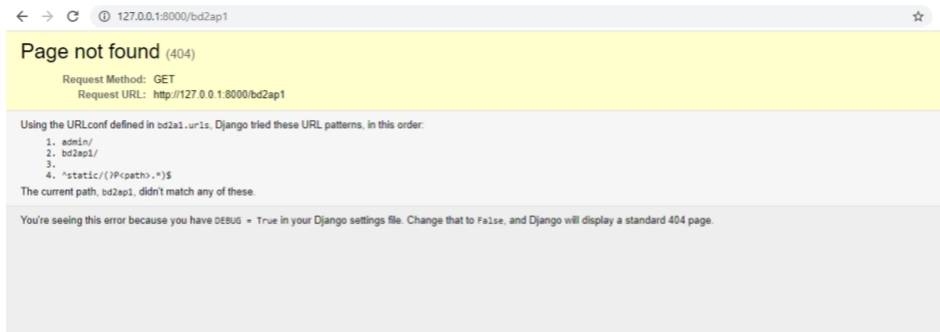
← → C ⓘ 127.0.0.1:8000/bd2ap1

Page not found (404)

Request Method: GET
Request URL: http://127.0.0.1:8000/bd2ap1

Using the URLconf defined in bd2a1.urls, Django tried these URL patterns, in this order:

1. admin/
2. bd2ap1/
3.
4. ^static/(?P<path>.*)$

The current path, bd2ap1, didn't match any of these.

You're seeing this error because you have DEBUG = True in your Django settings file. Change that to False, and Django will display a standard 404 page.